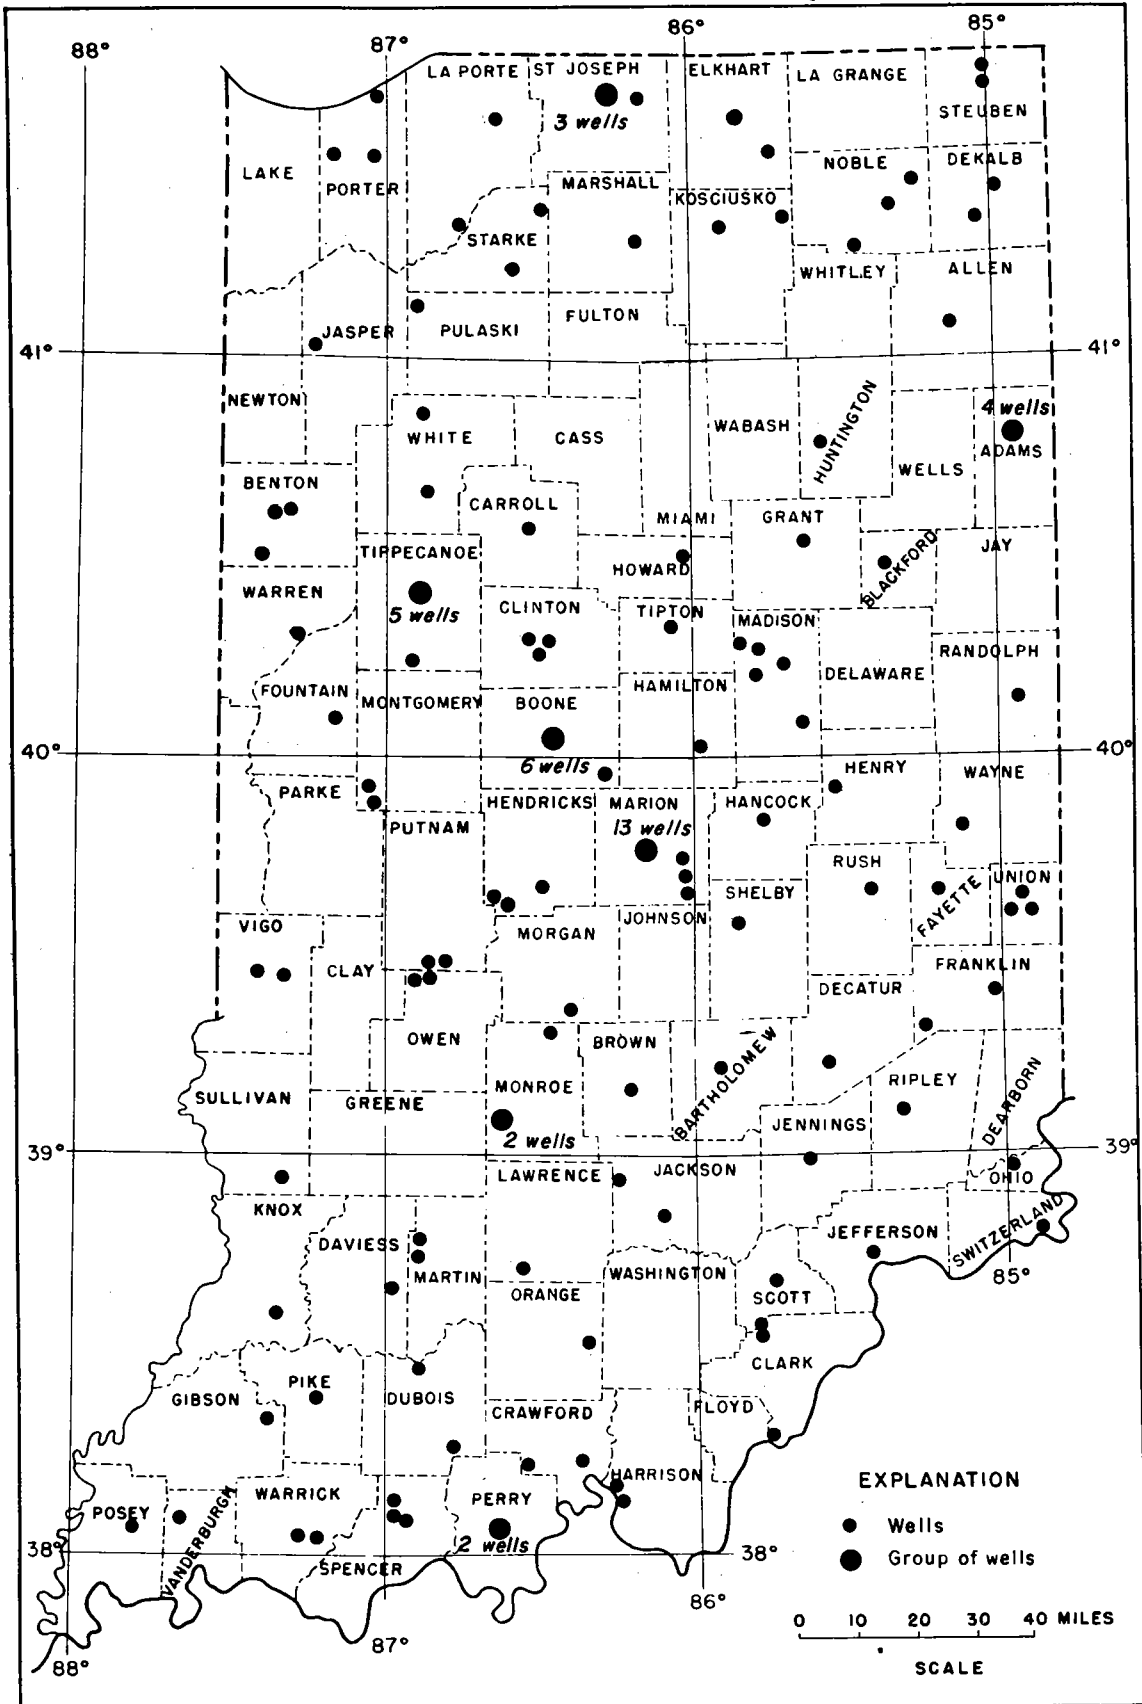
88° 87° 86° 85°

LA PORTE ST JOSEPH ELKHART LA GRANGE STEUBEN

3 wells

LAKE PORTER NOBLE DEKALB

MARSHALL KOSCIUSKO

STARKE

WHITLEY ALLEN

JASPER PULASKI FULTON

41° 41°

NEWTON

4 wells

WHITE CASS WABASH HUNTINGTON WELLS ADAMS

BENTON CARROLL MIAMI GRANT

TIPPECANOE HOWARD BLACKFORD JAY

WARREN

5 wells CLINTON TIPTON MADISON RANDOLPH

FOUNTAIN MONTGOMERY BOONE HAMILTON DELAWARE

40° 6 wells 40°

PARKE HENRY WAYNE

HENDRICKS MARION HANCOCK

PUTNAM 13 wells

RUSH UNION

SHELBY FAYETTE

VIGO JOHNSON

MORGAN

CLAY FRANKLIN

DECATUR

OWEN BROWN

SULLIVAN MONROE RIPLEY DEARBORN

GREENE BARTHOLOMEW

2 wells JENNINGS

39° 39°

LAWRENCE JACKSON OHIO

KNOX

DAVIESS JEFFERSON SWITZERLAND

MARTIN WASHINGTON 85°

ORANGE SCOTT

CLARK

GIBSON PIKE DUBOIS

CRAWFORD FLOYD

HARRISON

POSEY VANDERBURGH WARRICK PERRY

38° 2 wells 38°

SPENCER

86°

87°

88°

EXPLANATION

Wells

Group of wells

0 10 20 30 40 MILES

SCALE